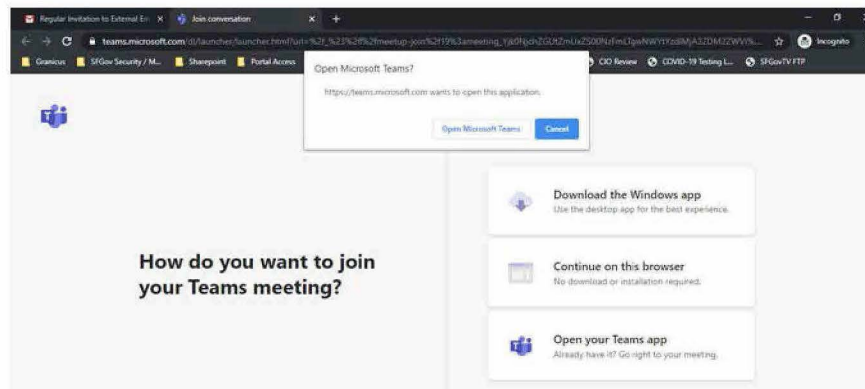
Regular Invitation to External En ×
Join conversation ×
+

teams.microsoft.com/dl/launcher/launcher.html?url=%2f_%23%2fl%2fmeetup-join%2f19%3ameeting_Yjk0NjcdvZGUtZmUxZS00NzFmLTgwNWYtYzdiMjA3ZDM2ZWVi%...
Incognito

Granicus
SFGov Security / M...
Sharepoint
Portal Access
CIO Review
COVID-19 Testing L...
SFGovTV FTP

Open Microsoft Teams?

https://teams.microsoft.com wants to open this application.

Open Microsoft Teams
Cancel

How do you want to join your Teams meeting?

Download the Windows app
Use the desktop app for the best experience.

Continue on this browser
No download or installation required.

Open your Teams app
Already have it? Go right to your meeting.